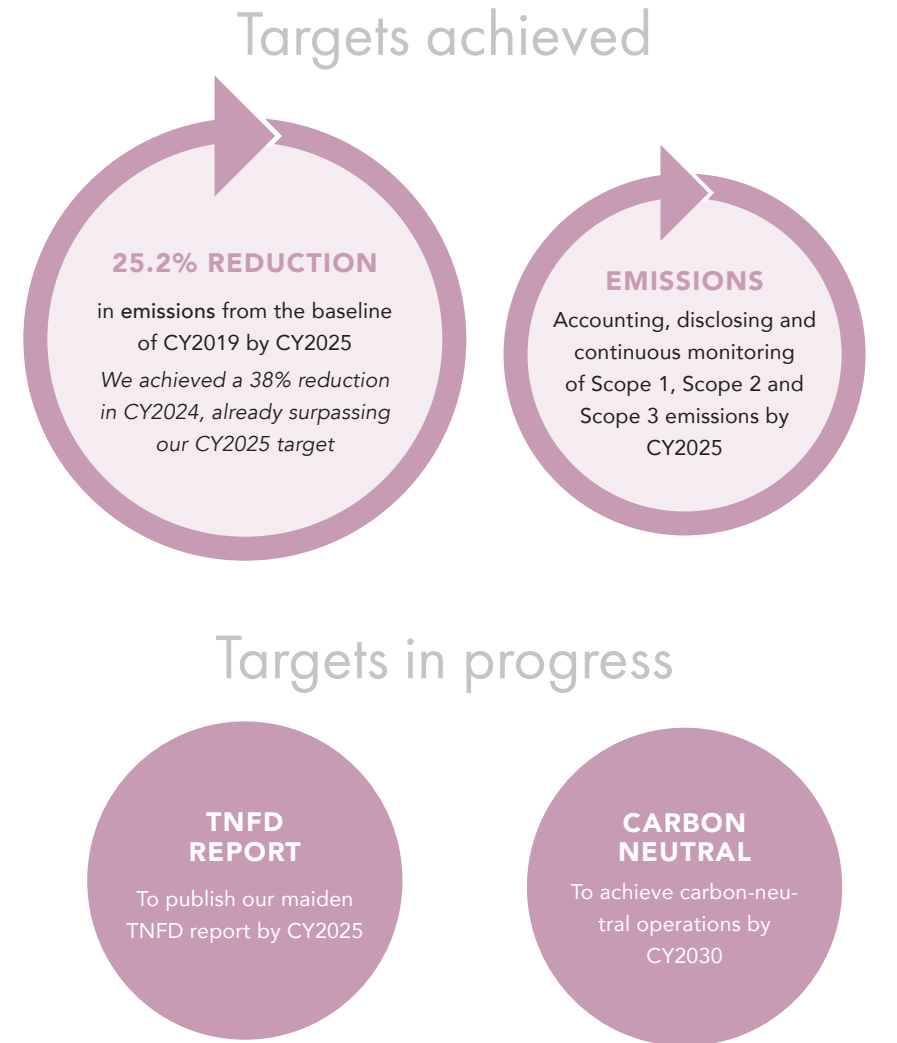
Targets achieved

25.2% REDUCTION

in emissions from the baseline of CY2019 by CY2025

We achieved a 38% reduction in CY2024, already surpassing our CY2025 target

EMISSIONS

Accounting, disclosing and continuous monitoring of Scope 1, Scope 2 and Scope 3 emissions by CY2025

Targets in progress

TNFD REPORT

To publish our maiden TNFD report by CY2025

CARBON NEUTRAL

To achieve carbon-neutral operations by CY2030